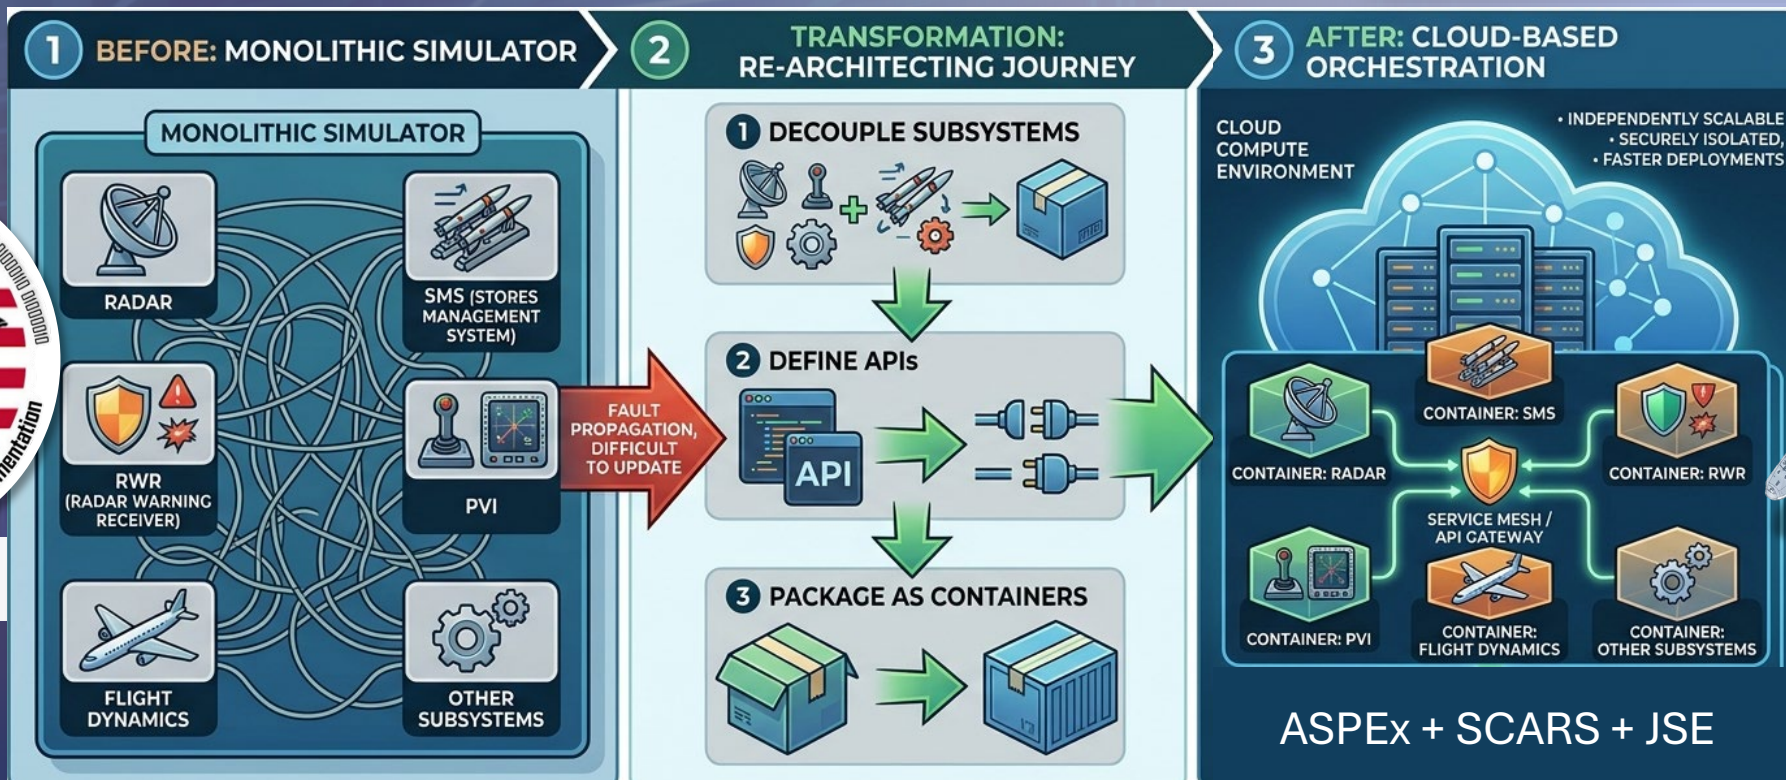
1 BEFORE: MONOLITHIC SIMULATOR

MONOLITHIC SIMULATOR

RADAR

SMS (STORES MANAGEMENT SYSTEM)

RWR (RADAR WARNING RECEIVER)

PVI

FLIGHT DYNAMICS

OTHER SUBSYSTEMS

FAULT PROPAGATION, DIFFICULT TO UPDATE

2 TRANSFORMATION: RE-ARCHITECTING JOURNEY

1 DECOUPLE SUBSYSTEMS

2 DEFINE APIs

API

3 PACKAGE AS CONTAINERS

3 AFTER: CLOUD-BASED ORCHESTRATION

CLOUD COMPUTE ENVIRONMENT

• INDEPENDENTLY SCALABLE
• SECURELY ISOLATED,
• FASTER DEPLOYMENTS

CONTAINER: SMS

CONTAINER: RADAR

CONTAINER: RWR

SERVICE MESH / API GATEWAY

CONTAINER: PVI

CONTAINER: FLIGHT DYNAMICS

CONTAINER: OTHER SUBSYSTEMS

ASPEx + SCARS + JSE

mentation